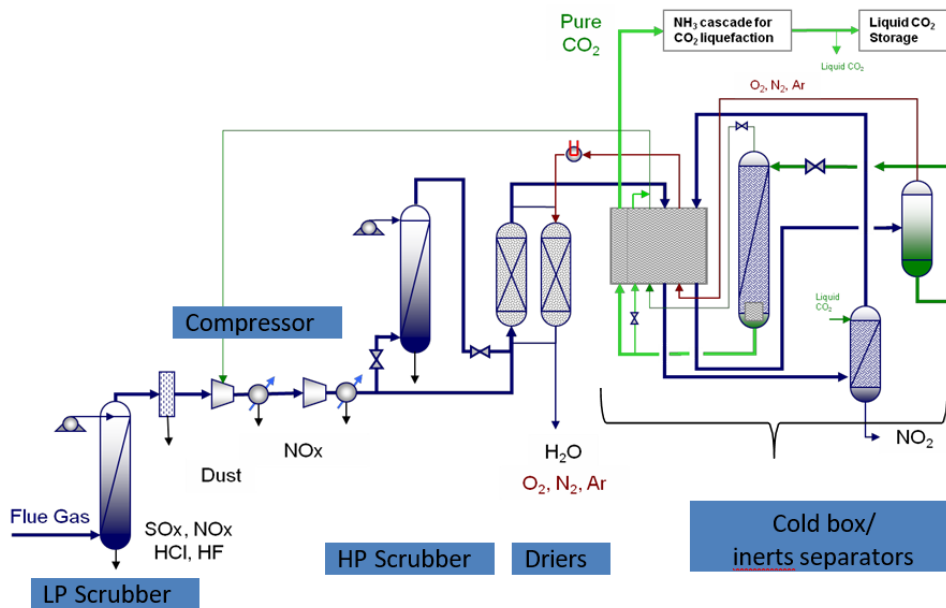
Pure $CO_2$

$NH_3$ cascade for $CO_2$ liquefaction

Liquid $CO_2$ Storage

Liquid $CO_2$

$O_2$, $N_2$, Ar

Compressor

Liquid $CO_2$

Dust

NOx

$H_2O$

$O_2$, $N_2$, Ar

$NO_2$

Flue Gas

SOx, NOx
HCl, HF

HP Scrubber

Driers

Cold box/
inerts separators

LP Scrubber